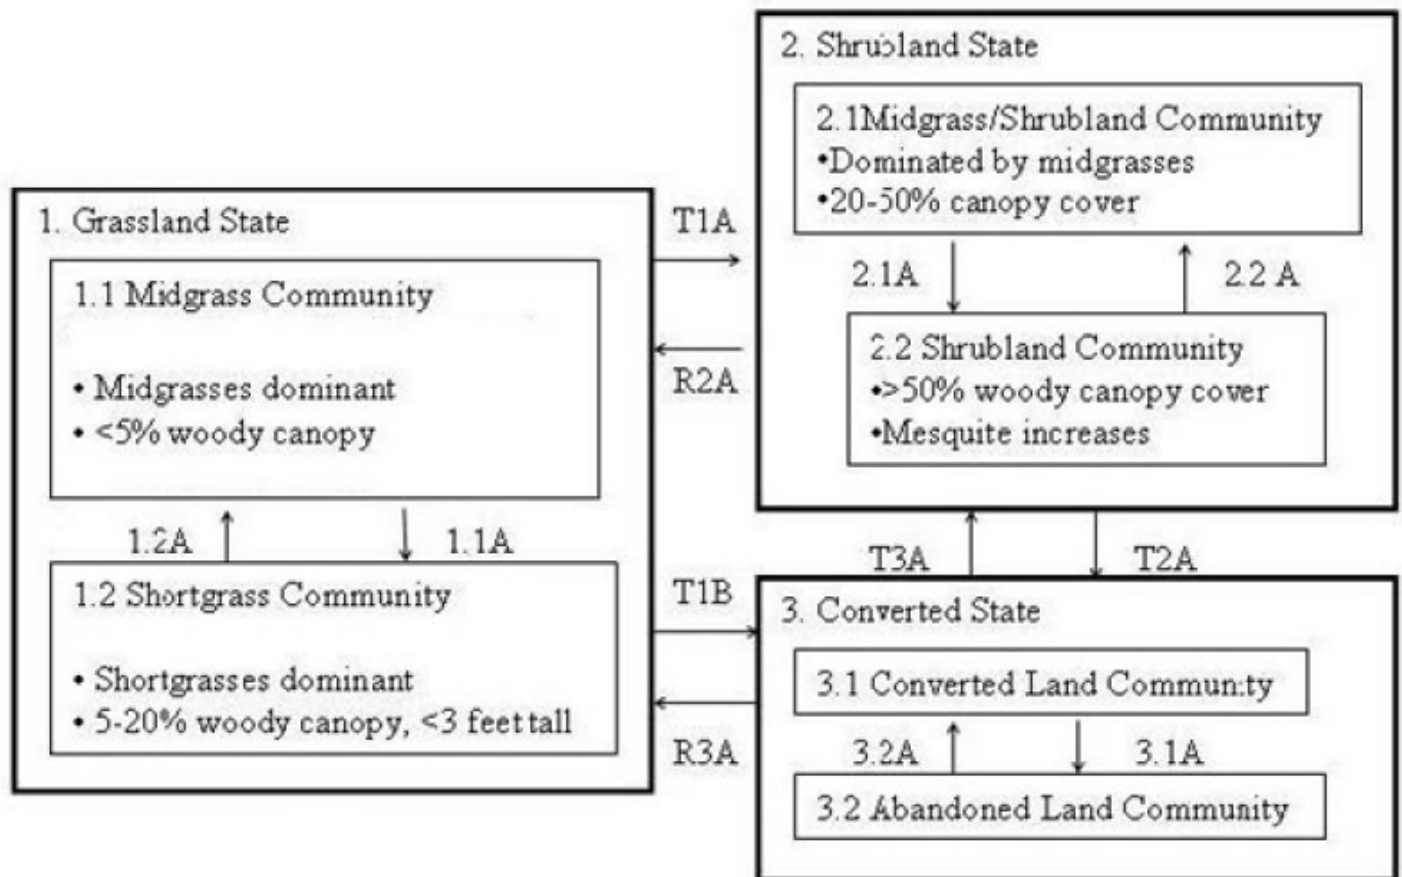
1. Grassland State

1.1 Midgrass Community

• Midgrasses dominant
• <5% woody canopy

1.2A

1.1A

1.2 Shortgrass Community

• Shortgrasses dominant
• 5-20% woody canopy, <3 feet tall

T1A

R2A

T1B

R3A

2. Shrubland State

2.1Midgrass/Shrubland Community
•Dominated by midgrasses
•20-50% canopy cover

2.1A

2.2 A

2.2 Shrubland Community
•>50% woody canopy cover
•Mesquite increases

T3A

T2A

3. Converted State

3.1 Converted Land Community

3.2A

3.1A

3.2 Abandoned Land Community